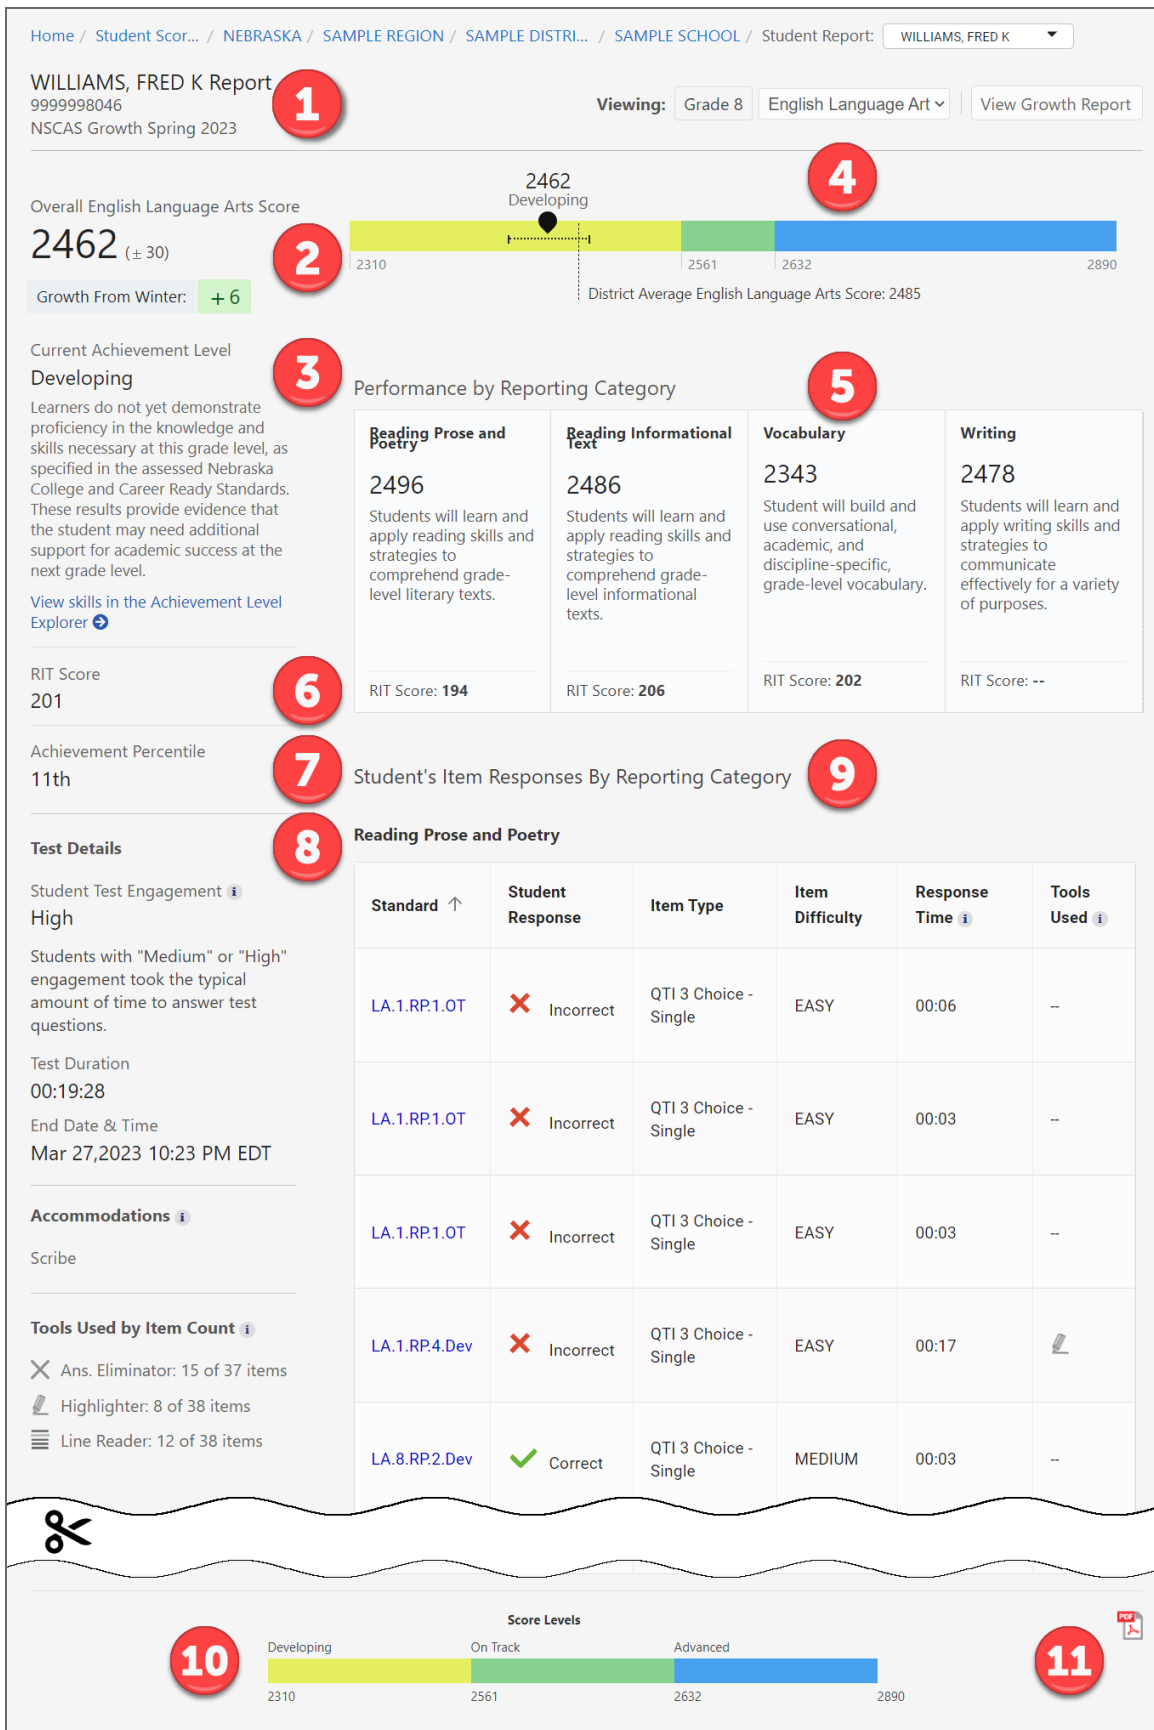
Home / Student Scor... / NEBRASKA / SAMPLE REGION / SAMPLE DISTRI... / SAMPLE SCHOOL / Student Report: WILLIAMS, FRED K

WILLIAMS, FRED K Report
9999998046
NSCAS Growth Spring 2023

1

Viewing: Grade 8 English Language Art View Growth Report

Overall English Language Arts Score
2462 (± 30)
Growth From Winter: +6

2

2462
Developing

4

2310 2561 2632 2890

District Average English Language Arts Score: 2485

Current Achievement Level
Developing

3

Learners do not yet demonstrate proficiency in the knowledge and skills necessary at this grade level, as specified in the assessed Nebraska College and Career Ready Standards. These results provide evidence that the student may need additional support for academic success at the next grade level.

View skills in the Achievement Level Explorer

Performance by Reporting Category

5

| Reading Prose and Poetry | Reading Informational Text | Vocabulary | Writing |
|---|---|---|---|
| 2496 | 2486 | 2343 | 2478 |
| Students will learn and apply reading skills and strategies to comprehend grade-level literary texts. | Students will learn and apply reading skills and strategies to comprehend grade-level informational texts. | Student will build and use conversational, academic, and discipline-specific, grade-level vocabulary. | Students will learn and apply writing skills and strategies to communicate effectively for a variety of purposes. |
| RIT Score: 194 | RIT Score: 206 | RIT Score: 202 | RIT Score: -- |

RIT Score
201

6

Achievement Percentile
11th

7

Student's Item Responses By Reporting Category

9

Test Details

8

Student Test Engagement
High

Students with "Medium" or "High" engagement took the typical amount of time to answer test questions.

Test Duration
00:19:28

End Date & Time
Mar 27,2023 10:23 PM EDT

Accommodations
Scribe

Tools Used by Item Count
Ans. Eliminator: 15 of 37 items
Highlighter: 8 of 38 items
Line Reader: 12 of 38 items

Reading Prose and Poetry

| Standard | Student Response | Item Type | Item Difficulty | Response Time | Tools Used |
|---|---|---|---|---|---|
| LA.1.RP.1.OT | Incorrect | QTI 3 Choice - Single | EASY | 00:06 | -- |
| LA.1.RP.1.OT | Incorrect | QTI 3 Choice - Single | EASY | 00:03 | -- |
| LA.1.RP.1.OT | Incorrect | QTI 3 Choice - Single | EASY | 00:03 | -- |
| LA.1.RP.4.Dev | Incorrect | QTI 3 Choice - Single | EASY | 00:17 | |
| LA.8.RP.2.Dev | Correct | QTI 3 Choice - Single | MEDIUM | 00:03 | -- |

Score Levels

10

Developing On Track Advanced
2310 2561 2632 2890

PDF

11